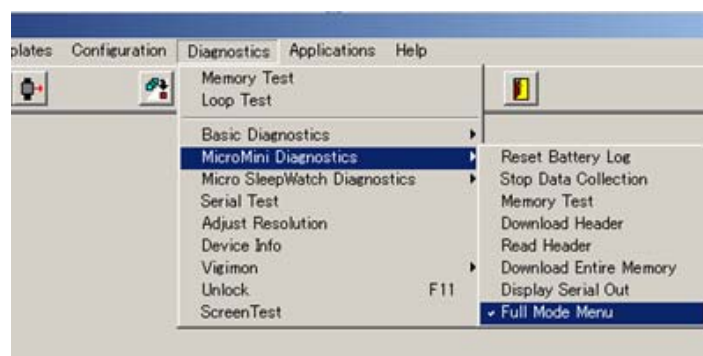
plates Configuration Diagnostics Applications Help

Memory Test
Loop Test

Basic Diagnostics
MicroMini Diagnostics
Micro SleepWatch Diagnostics
Serial Test
Adjust Resolution
Device Info
Vigimon
Unlock F11
ScreenTest

Reset Battery Log
Stop Data Collection
Memory Test
Download Header
Read Header
Download Entire Memory
Display Serial Out
✓ Full Mode Menu